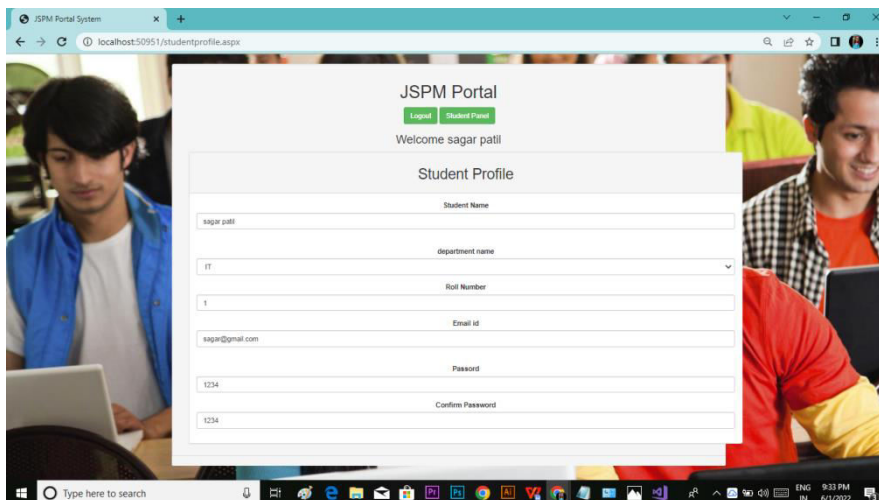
JSPM Portal System

localhost:50951/studentprofile.aspx

JSPM Portal

Logout Student Panel

Welcome sagar patil

Student Profile

Student Name

sagar patil

department name

IT

Roll Number

1

Email id

sagar@gmail.com

Passord

1234

Confirm Password

1234

Type here to search

ENG IN 9:33 PM 6/1/2022